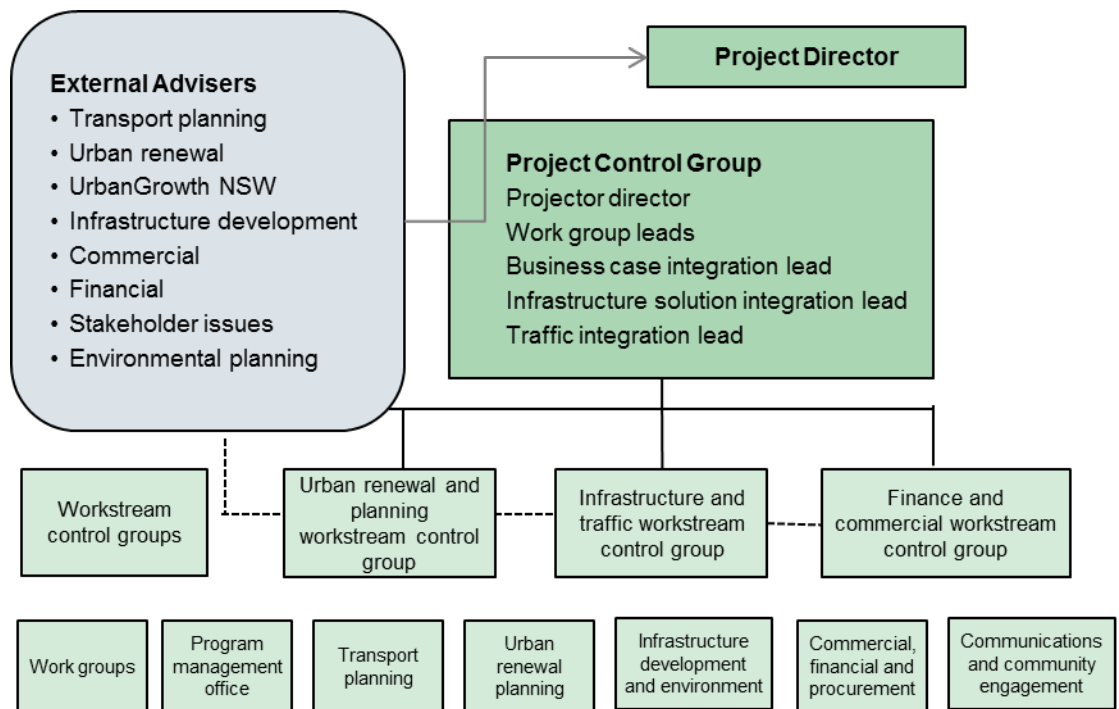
External Advisers
• Transport planning
• Urban renewal
• UrbanGrowth NSW
• Infrastructure development
• Commercial
• Financial
• Stakeholder issues
• Environmental planning

Project Director

Project Control Group
Projector director
Work group leads
Business case integration lead
Infrastructure solution integration lead
Traffic integration lead

Workstream control groups

Urban renewal and planning workstream control group

Infrastructure and traffic workstream control group

Finance and commercial workstream control group

Work groups

Program management office

Transport planning

Urban renewal planning

Infrastructure development and environment

Commercial, financial and procurement

Communications and community engagement